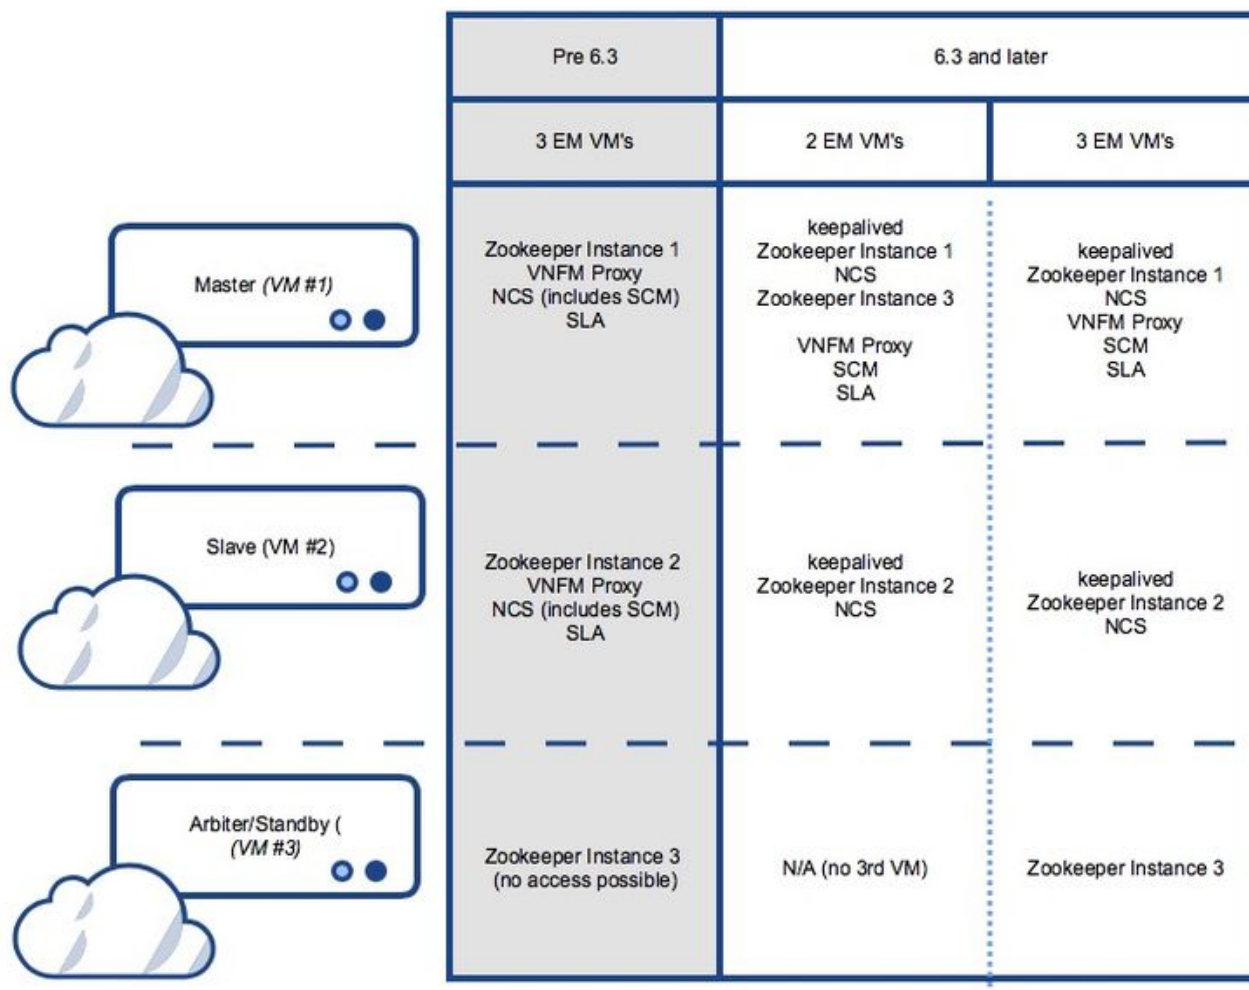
| | Pre 6.3 | 6.3 and later | |
|---|---|---|---|
| | 3 EM VM's | 2 EM VM's | 3 EM VM's |
| Master *(VM #1)* | Zookeeper Instance 1 VNFM Proxy NCS (includes SCM) SLA | keepalived Zookeeper Instance 1 NCS Zookeeper Instance 3 VNFM Proxy SCM SLA | keepalived Zookeeper Instance 1 NCS VNFM Proxy SCM SLA |
| Slave (VM #2) | Zookeeper Instance 2 VNFM Proxy NCS (includes SCM) SLA | keepalived Zookeeper Instance 2 NCS | keepalived Zookeeper Instance 2 NCS |
| Arbiter/Standby ( *(VM #3)* | Zookeeper Instance 3 (no access possible) | N/A (no 3rd VM) | Zookeeper Instance 3 |